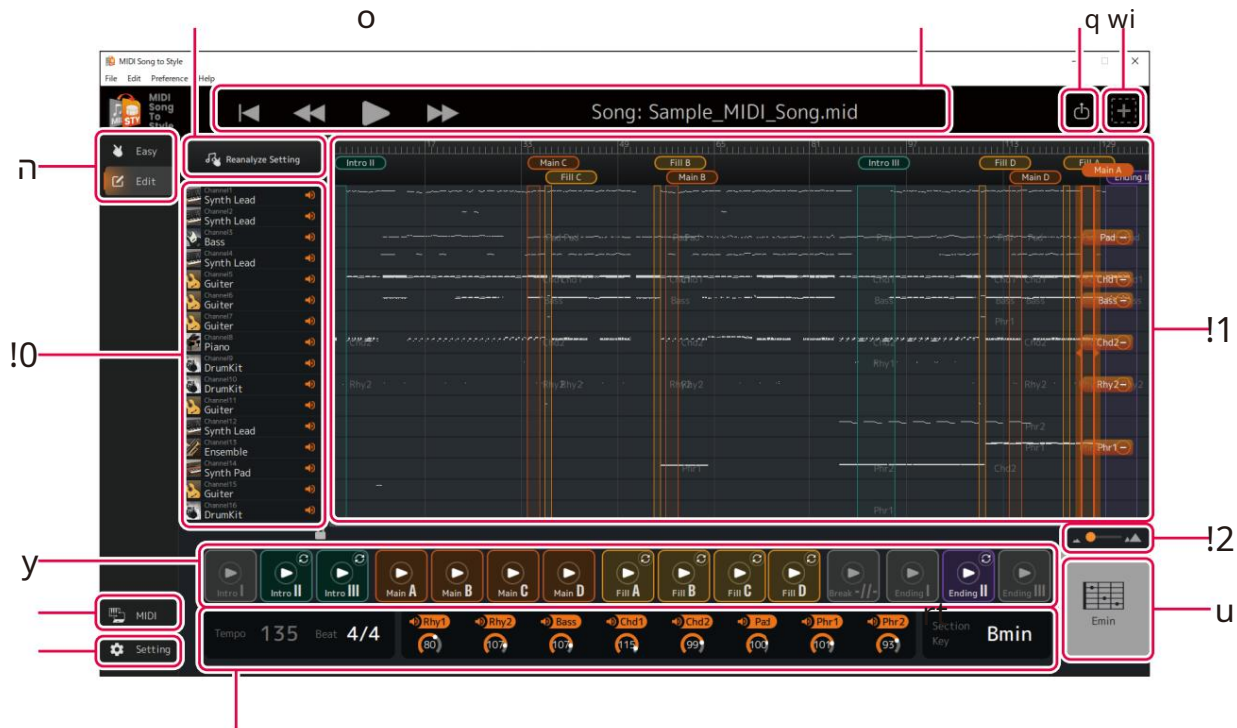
o

q wi

ה

!0

!1

!2

y

u

rt

MIDI Song to Style

File Edit Preference Help

MIDI Song To Style

Song: Sample_MIDI_Song.mid

Easy

Edit

Reanalyze Setting

Intro II
Main C
Fill C
Fill B
Main B
Intro III
Fill D
Main D
Fill A
Main A
Ending II

Channel1 Synth Lead
Channel2 Synth Lead
Channel3 Bass
Channel4 Synth Lead
Channel5 Guiter
Channel6 Guiter
Channel7 Guiter
Channel8 Piano
Channel9 DrumKit
Channel10 DrumKit
Channel11 Guiter
Channel12 Synth Lead
Channel13 Ensemble
Channel14 Synth Pad
Channel15 Guiter
Channel16 DrumKit

Pad
Chd1
Bass
Chd2
Rhy2
Phr1
Phr2

Intro I
Intro II
Intro III
Main A
Main B
Main C
Main D
Fill A
Fill B
Fill C
Fill D
Break
Ending I
Ending II
Ending III

Emin

MIDI

Setting

Tempo 135 Beat 4/4

Rhy1 80
Rhy2 107
Bass 107
Chd1 115
Chd2 99
Pad 100
Phr1 101
Phr2 93

Section Key Bmin